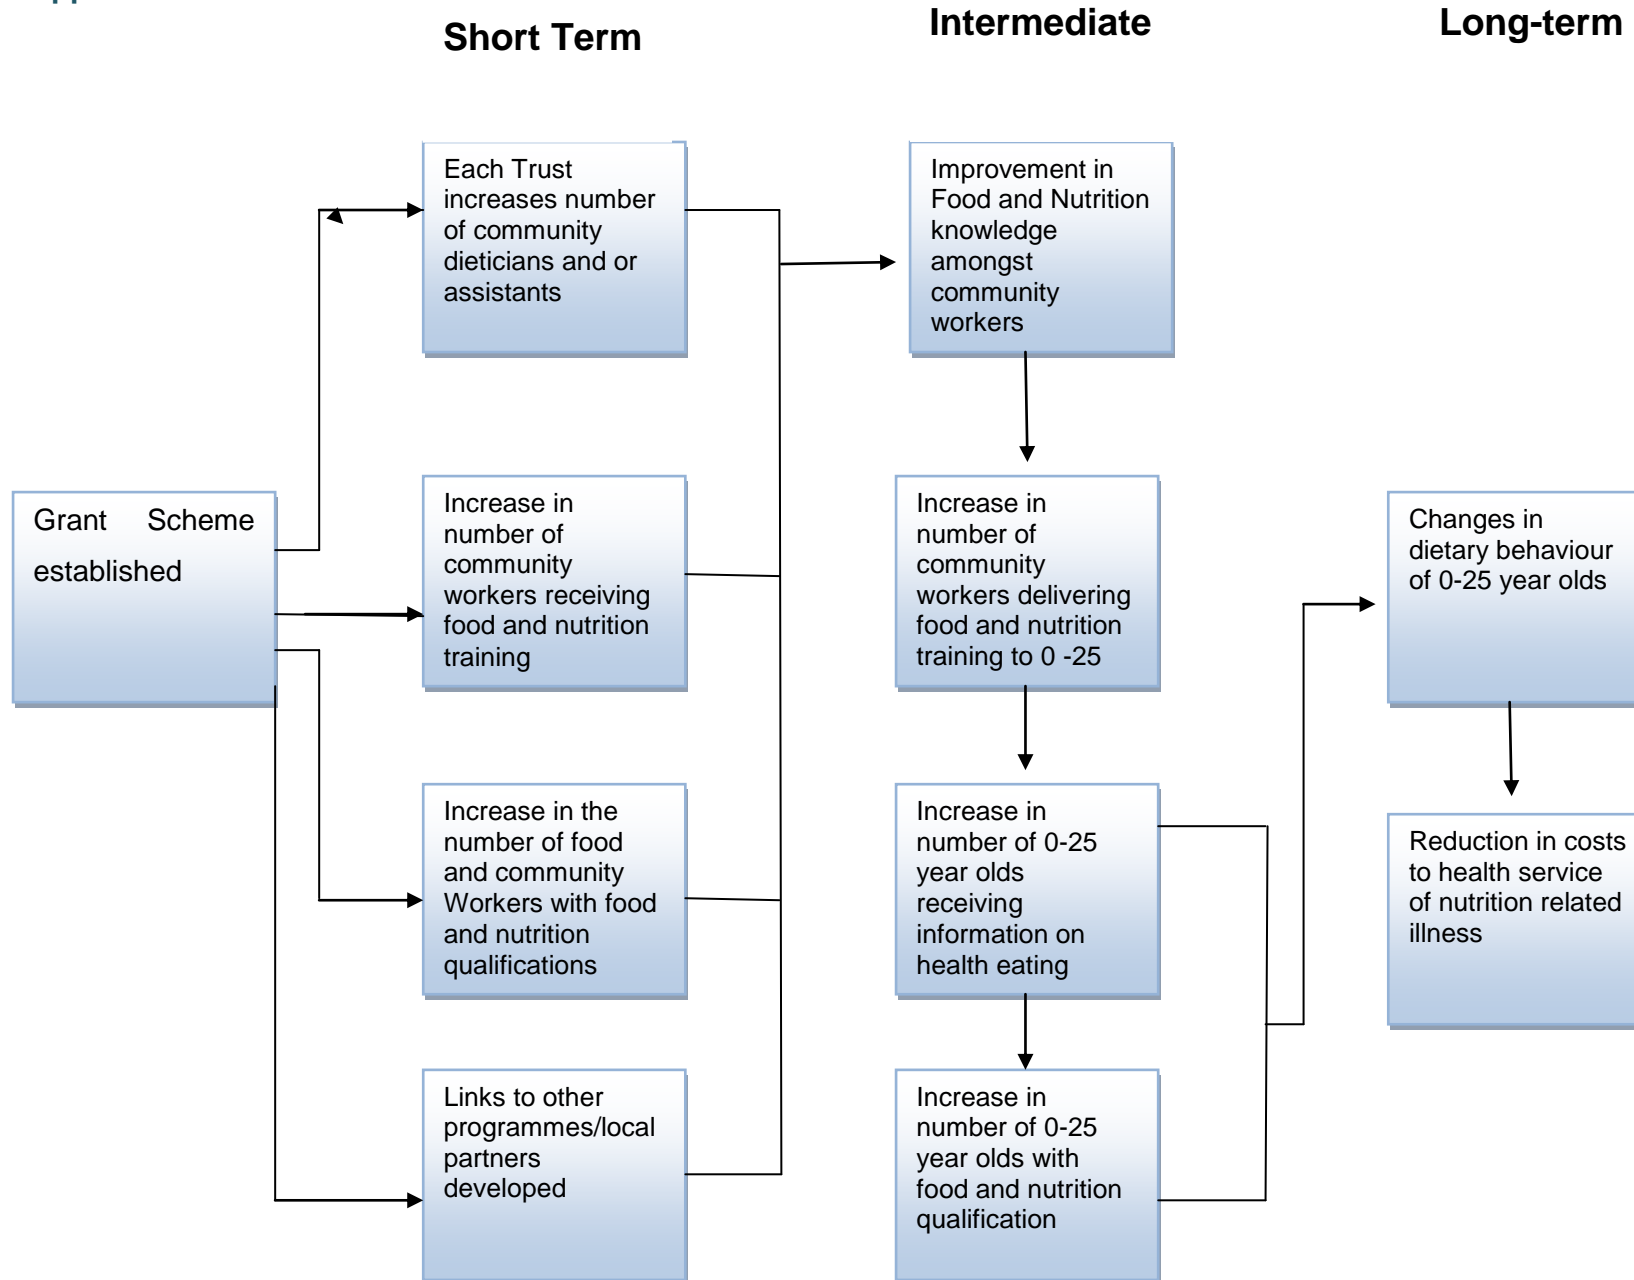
Short Term

Intermediate

Long-term

Grant Scheme established

Each Trust increases number of community dieticians and or assistants

Increase in number of community workers receiving food and nutrition training

Increase in the number of food and community Workers with food and nutrition qualifications

Links to other programmes/local partners developed

Improvement in Food and Nutrition knowledge amongst community workers

Increase in number of community workers delivering food and nutrition training to 0 -25

Increase in number of 0-25 year olds receiving information on health eating

Increase in number of 0-25 year olds with food and nutrition qualification

Changes in dietary behaviour of 0-25 year olds

Reduction in costs to health service of nutrition related illness